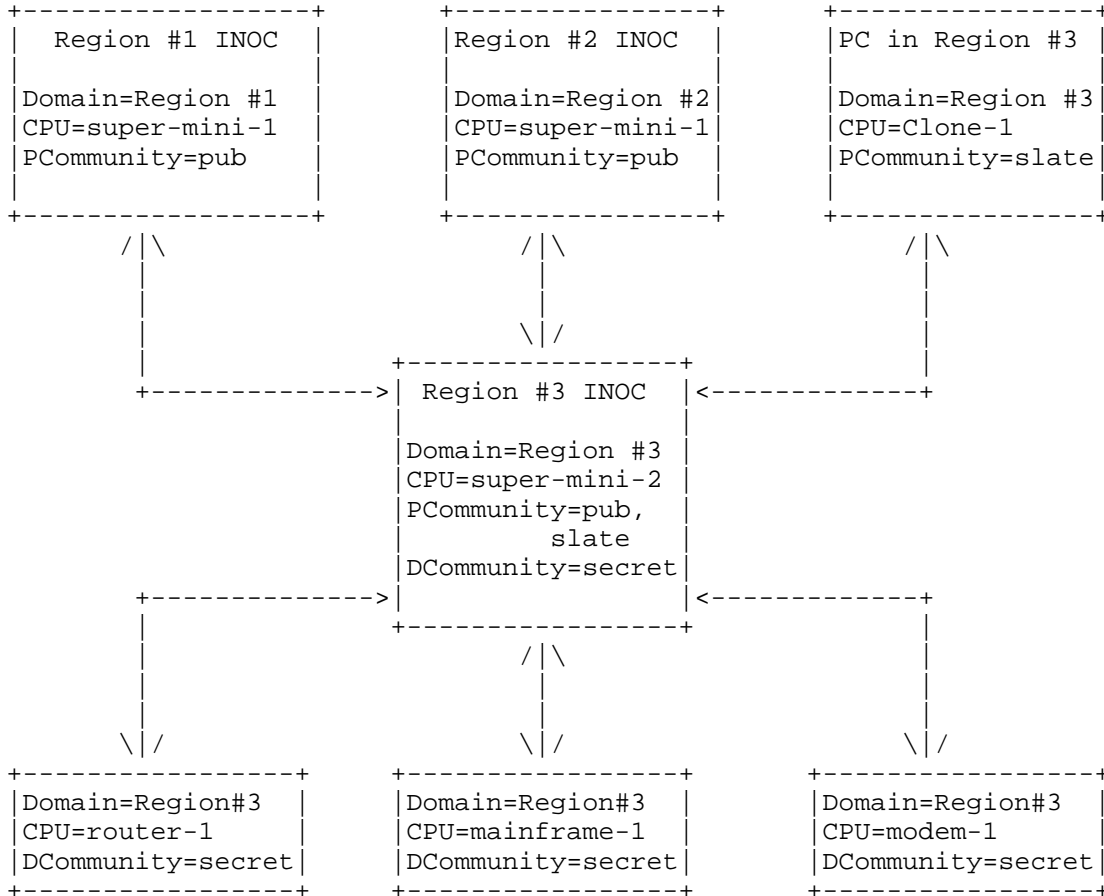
Region #1 INOC

Domain=Region #1
CPU=super-mini-1
PCommunity=pub

Region #2 INOC

Domain=Region #2
CPU=super-mini-1
PCommunity=pub

PC in Region #3

Domain=Region #3
CPU=Clone-1
PCommunity=slate

Region #3 INOC

Domain=Region #3
CPU=super-mini-2
PCommunity=pub,
slate
DCommunity=secret

Domain=Region#3
CPU=router-1
DCommunity=secret

Domain=Region#3
CPU=mainframe-1
DCommunity=secret

Domain=Region#3
CPU=modem-1
DCommunity=secret